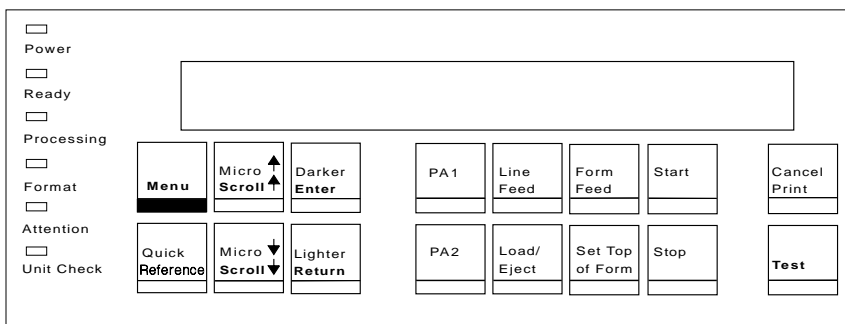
Power

Ready

Processing

Format

Attention

Unit Check

Menu

Micro Scroll

Darker Enter

PA1

Line Feed

Form Feed

Start

Cancel Print

Quick Reference

Micro Scroll

Lighter Return

PA2

Load/ Eject

Set Top of Form

Stop

Test